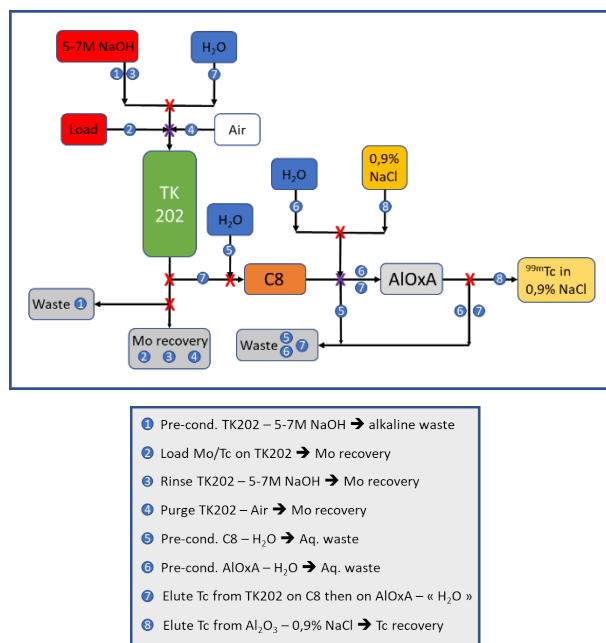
5-7M NaOH

H$_2$O

1 3

7

Load

2

4

Air

TK 202

H$_2$O

0,9% NaCl

6

8

H$_2$O

5

7

C8

6

7

AlOxA

8

$^{99m}$Tc in 0,9% NaCl

Waste 1

5

6 7

Mo recovery
2 3 4

Waste 5 6 7

1 Pre-cond. TK202 – 5-7M NaOH ➔ alkaline waste

2 Load Mo/Tc on TK202 ➔ Mo recovery

3 Rinse TK202 – 5-7M NaOH ➔ Mo recovery

4 Purge TK202 – Air ➔ Mo recovery

5 Pre-cond. C8 – H$_2$O ➔ Aq. waste

6 Pre-cond. AlOxA – H$_2$O ➔ Aq. waste

7 Elute Tc from TK202 on C8 then on AlOxA – « H$_2$O »

8 Elute Tc from Al$_2$O$_3$ – 0,9% NaCl ➔ Tc recovery